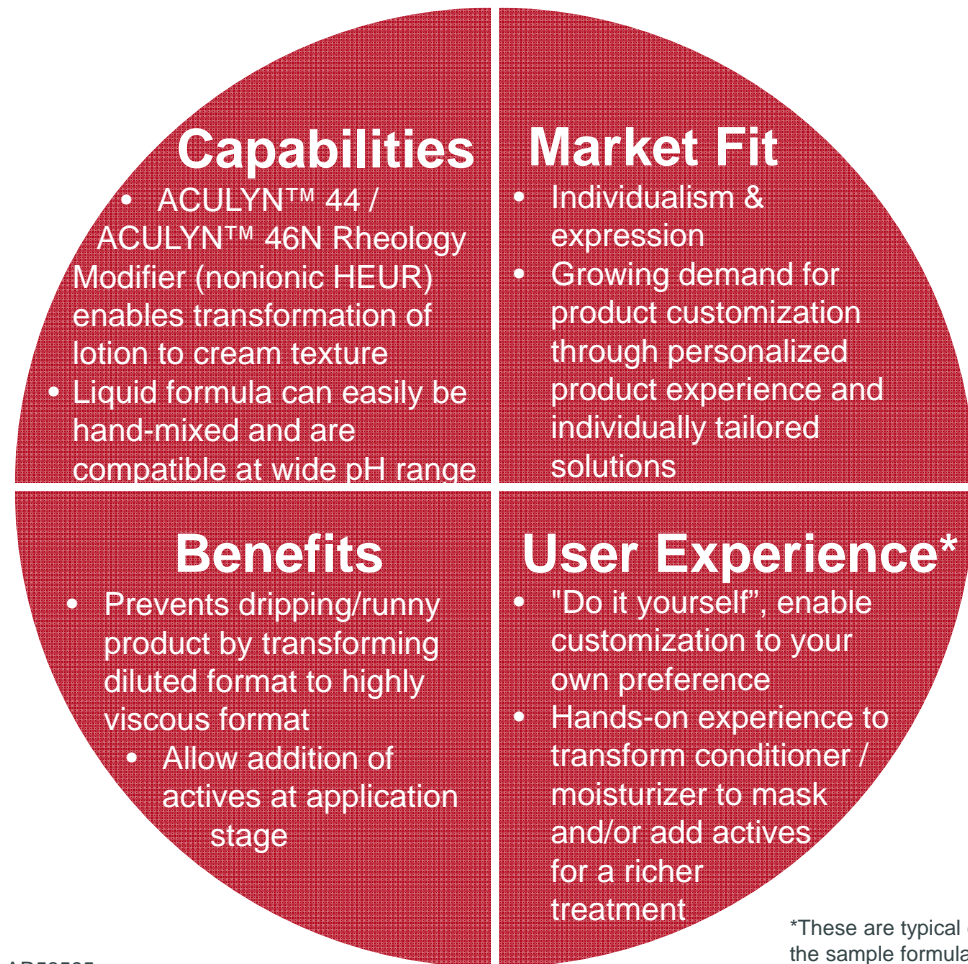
Capabilities

- ACULYN™ 44 / ACULYN™ 46N Rheology Modifier (nonionic HEUR) enables transformation of lotion to cream texture
- Liquid formula can easily be hand-mixed and are compatible at wide pH range

Market Fit

- Individualism & expression
- Growing demand for product customization through personalized product experience and individually tailored solutions

Benefits

- Prevents dripping/runny product by transforming diluted format to highly viscous format
  - Allow addition of actives at application stage

User Experience*

- "Do it yourself", enable customization to your own preference
- Hands-on experience to transform conditioner / moisturizer to mask and/or add actives for a richer treatment

*These are typical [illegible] the sample formula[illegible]

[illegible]